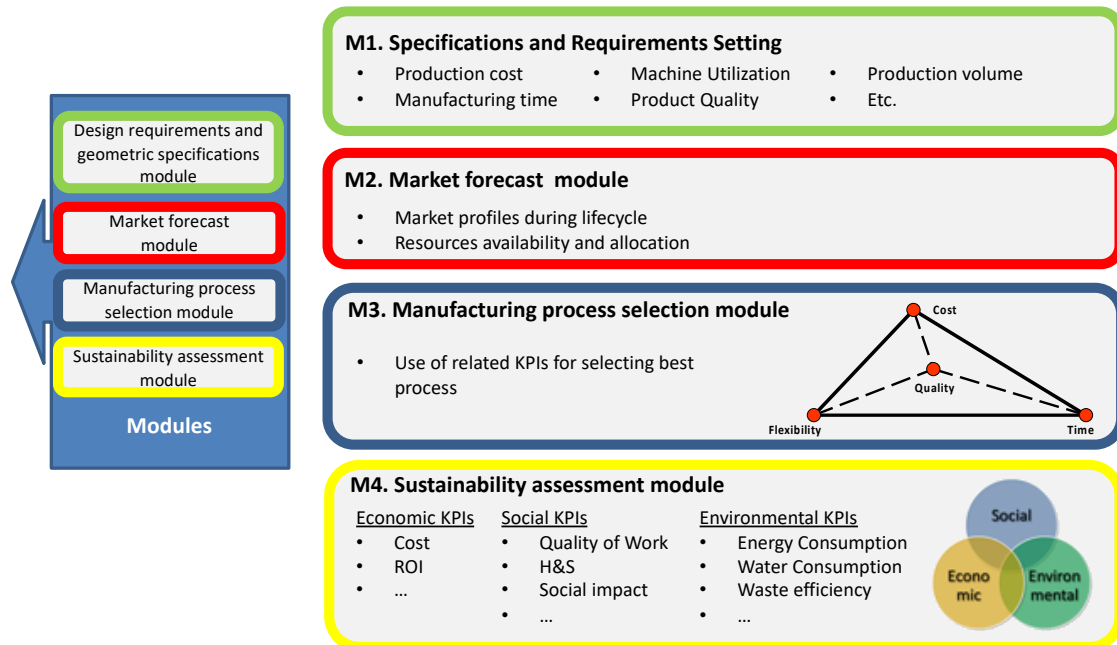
Design requirements and geometric specifications module

Market forecast module

Manufacturing process selection module

Sustainability assessment module

Modules

M1. Specifications and Requirements Setting

- Production cost
- Manufacturing time
- Machine Utilization
- Product Quality
- Production volume
- Etc.

M2. Market forecast module

- Market profiles during lifecycle
- Resources availability and allocation

M3. Manufacturing process selection module

- Use of related KPIs for selecting best process

Cost

Quality

Flexibility

Time

M4. Sustainability assessment module

Economic KPIs
- Cost
- ROI
- …

Social KPIs
- Quality of Work
- H&S
- Social impact
- …

Environmental KPIs
- Energy Consumption
- Water Consumption
- Waste efficiency
- …

Social

Econo mic

Environ mental